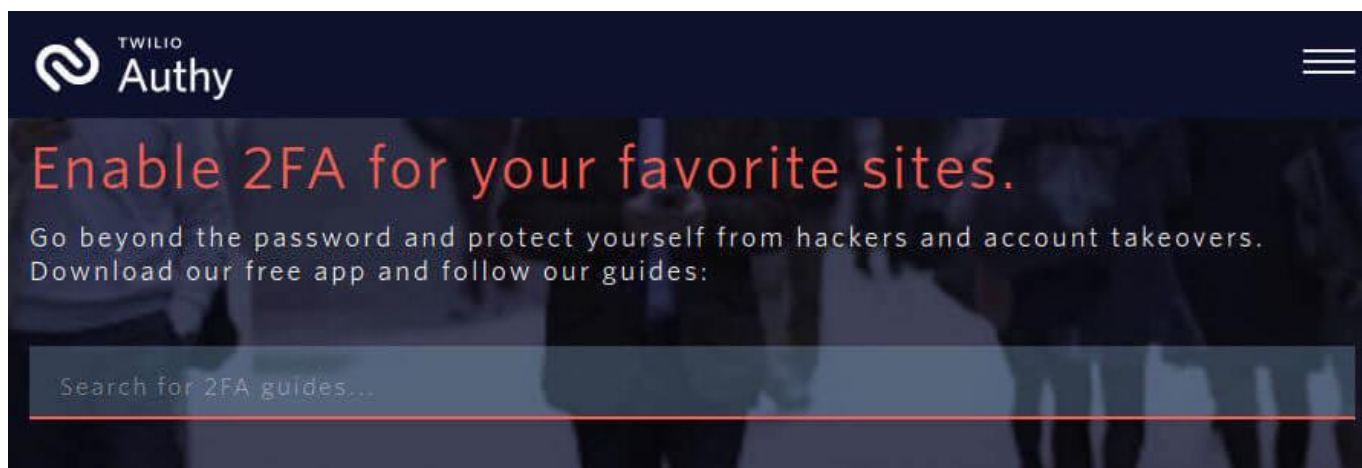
TWILIO
Authy

Enable 2FA for your favorite sites.

Go beyond the password and protect yourself from hackers and account takeovers. Download our free app and follow our guides:

Search for 2FA guides...